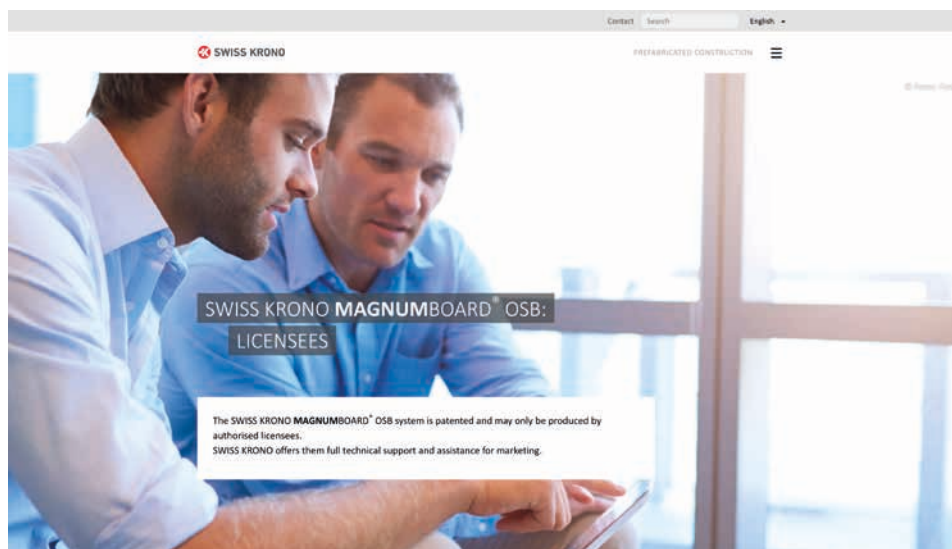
Contact Search English

SWISS KRONO

PREFABRICATED CONSTRUCTION

© Foto: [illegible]

SWISS KRONO **MAGNUM**BOARD® OSB: LICENSEES

The SWISS KRONO **MAGNUM**BOARD® OSB system is patented and may only be produced by authorised licensees.
SWISS KRONO offers them full technical support and assistance for marketing.